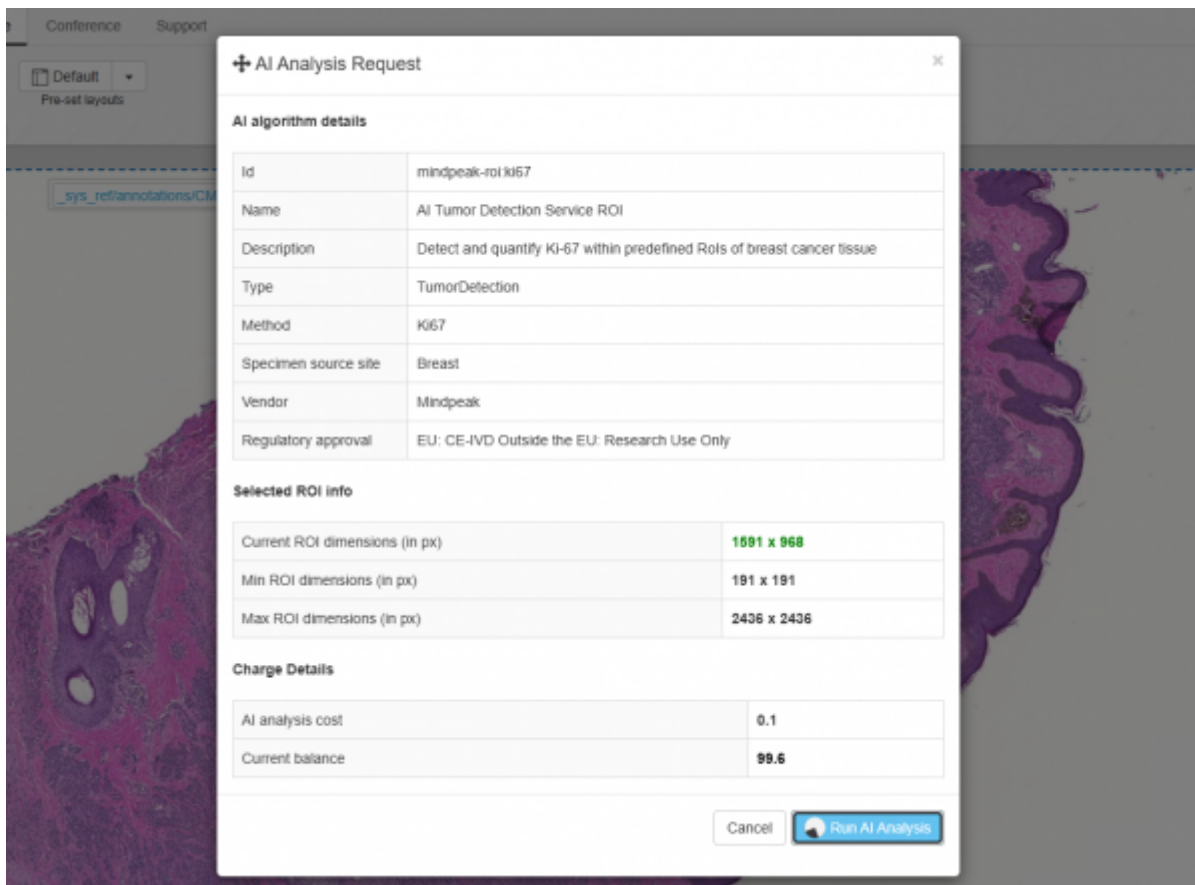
Conference Support

Default

Pre-set layouts

_sys_ref/annotations/CM

AI Analysis Request

×

AI algorithm details

| Id | mindpeak-roi:ki67 |
|---|---|
| Name | AI Tumor Detection Service ROI |
| Description | Detect and quantify Ki-67 within predefined RoIs of breast cancer tissue |
| Type | TumorDetection |
| Method | Ki67 |
| Specimen source site | Breast |
| Vendor | Mindpeak |
| Regulatory approval | EU: CE-IVD Outside the EU: Research Use Only |

Selected ROI info

| Current ROI dimensions (in px) | 1591 x 968 |
|---|---|
| Min ROI dimensions (in px) | 191 x 191 |
| Max ROI dimensions (in px) | 2436 x 2436 |

Charge Details

| AI analysis cost | 0.1 |
|---|---|
| Current balance | 99.6 |

Cancel Run AI Analysis